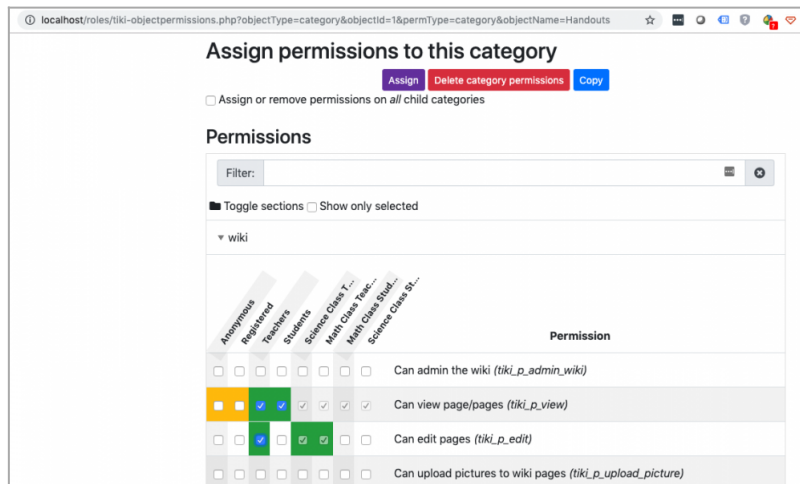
localhost/roles/tiki-objectpermissions.php?objectType=category&objectId=1&permType=category&objectName=Handouts

Assign permissions to this category

Assign | Delete category permissions | Copy

Assign or remove permissions on *all* child categories

Permissions

Filter:

Toggle sections | Show only selected

wiki

| Anonymous | Registered | Teachers | Students | Science Class T... | Math Class Teac... | Math Class Stud... | Science Class St... | Permission |
|---|---|---|---|---|---|---|---|---|
| | | | | | | | | Can admin the wiki *(tiki_p_admin_wiki)* |
| | | ✓ | ✓ | ✓ | ✓ | ✓ | ✓ | Can view page/pages *(tiki_p_view)* |
| | | ✓ | | ✓ | ✓ | | | Can edit pages *(tiki_p_edit)* |
| | | | | | | | | Can upload pictures to wiki pages *(tiki_p_upload_picture)* |